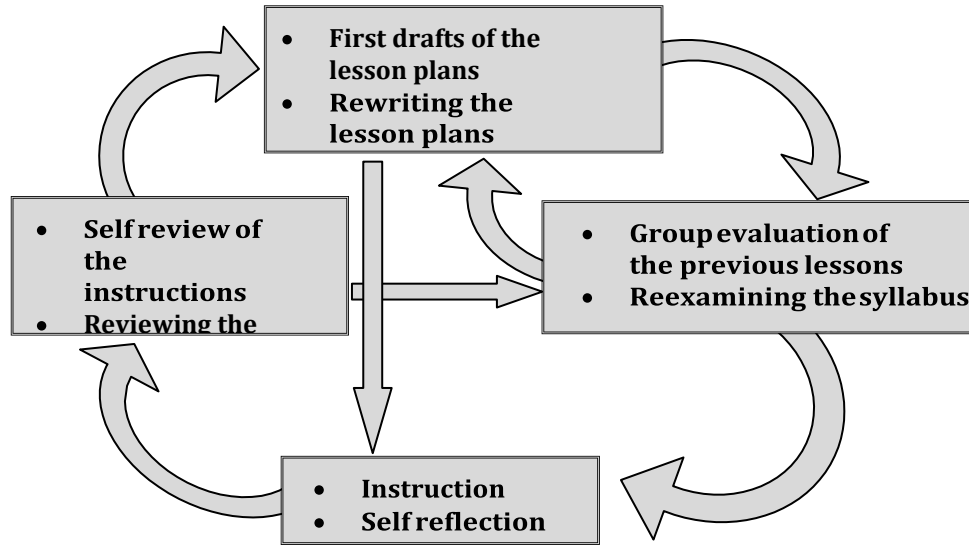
- First drafts of the lesson plans
- Rewriting the lesson plans

- Self review of the instructions
- Reviewing the

- Group evaluation of the previous lessons
- Reexamining the syllabus

- Instruction
- Self reflection